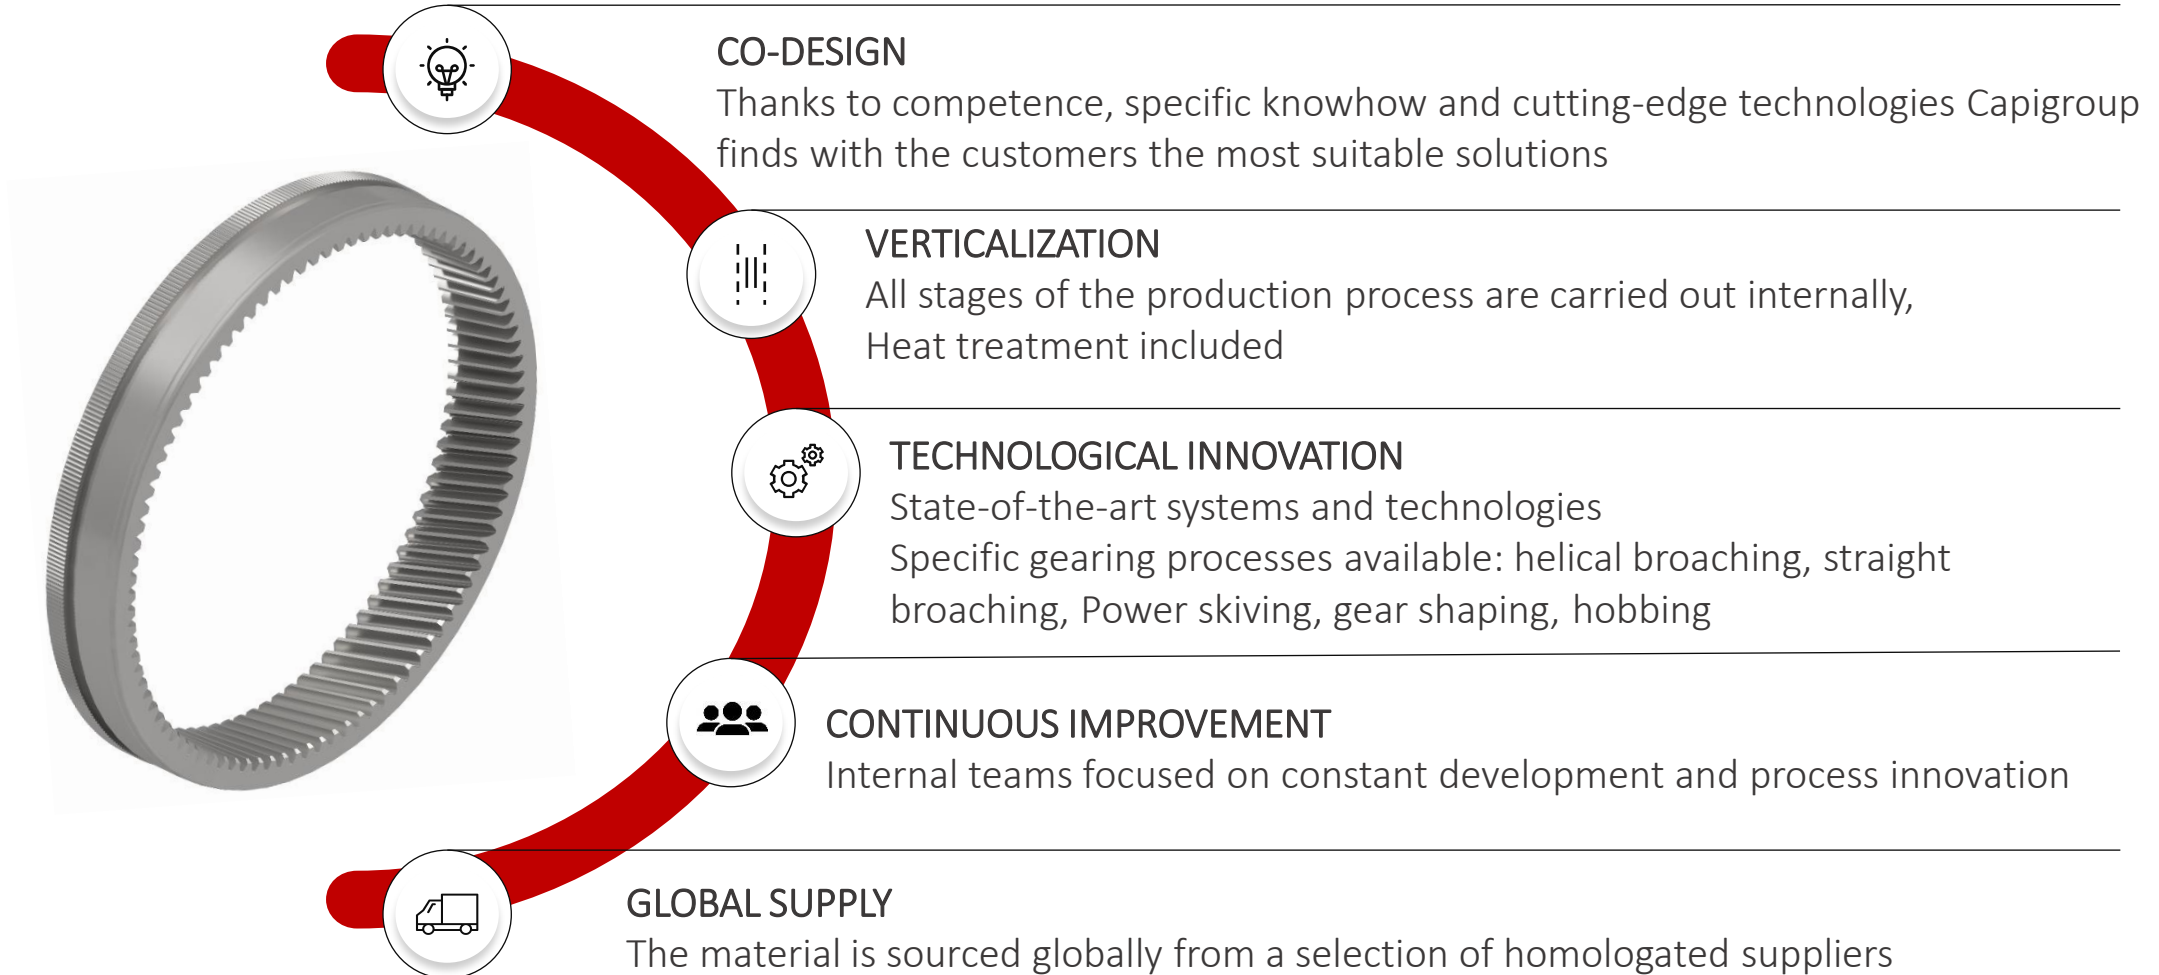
CO-DESIGN
Thanks to competence, specific knowhow and cutting-edge technologies Capigroup finds with the customers the most suitable solutions

VERTICALIZATION
All stages of the production process are carried out internally, Heat treatment included

TECHNOLOGICAL INNOVATION
State-of-the-art systems and technologies
Specific gearing processes available: helical broaching, straight broaching, Power skiving, gear shaping, hobbing

CONTINUOUS IMPROVEMENT
Internal teams focused on constant development and process innovation

GLOBAL SUPPLY
The material is sourced globally from a selection of homologated suppliers